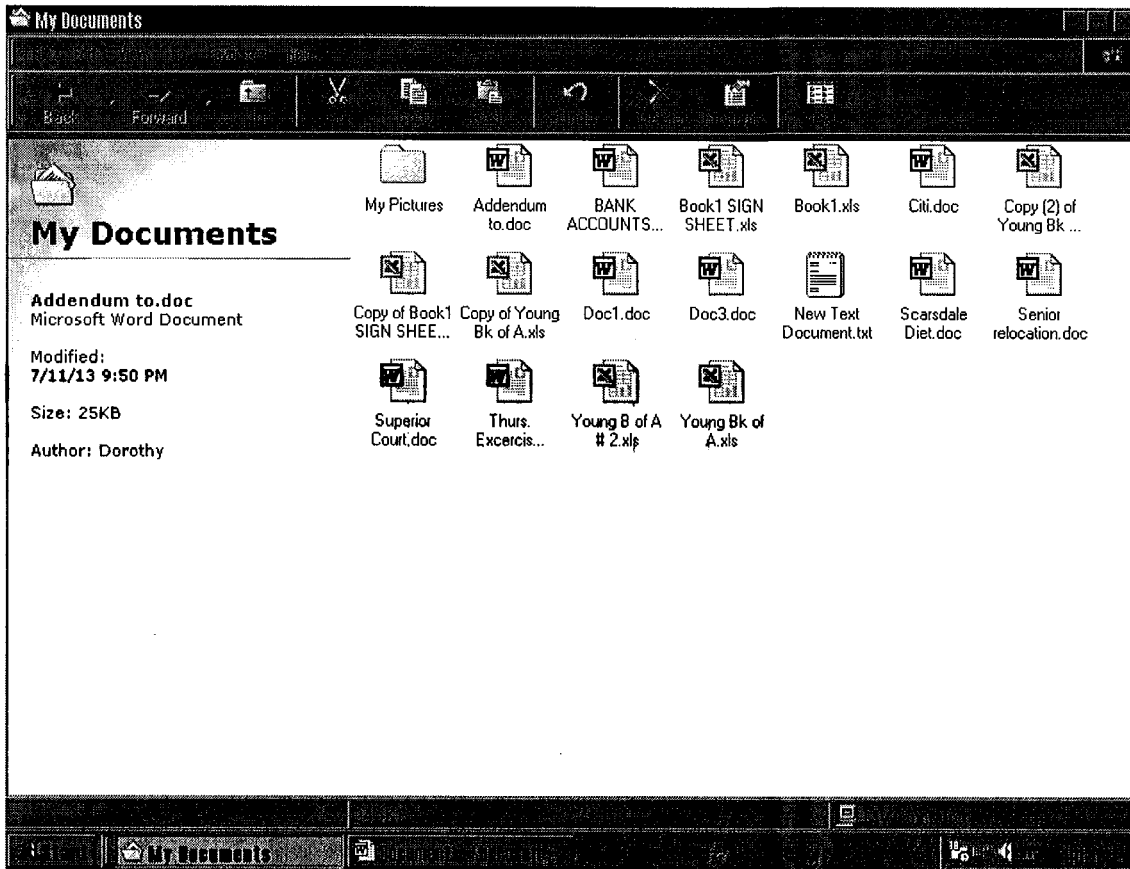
My Documents

Back Forward

My Documents

Addendum to.doc
Microsoft Word Document

Modified:
7/11/13 9:50 PM

Size: 25KB

Author: Dorothy

My Pictures
Addendum to.doc
BANK ACCOUNTS...
Book1 SIGN SHEET.xls
Book1.xls
Citi.doc
Copy (2) of Young Bk ...
Copy of Book1 SIGN SHEE...
Copy of Young Bk of A.xls
Doc1.doc
Doc3.doc
New Text Document.txt
Scarsdale Diet.doc
Senior relocation.doc
Superior Court.doc
Thurs. Excercis...
Young B of A # 2.xls
Young Bk of A.xls

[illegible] My Documents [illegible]